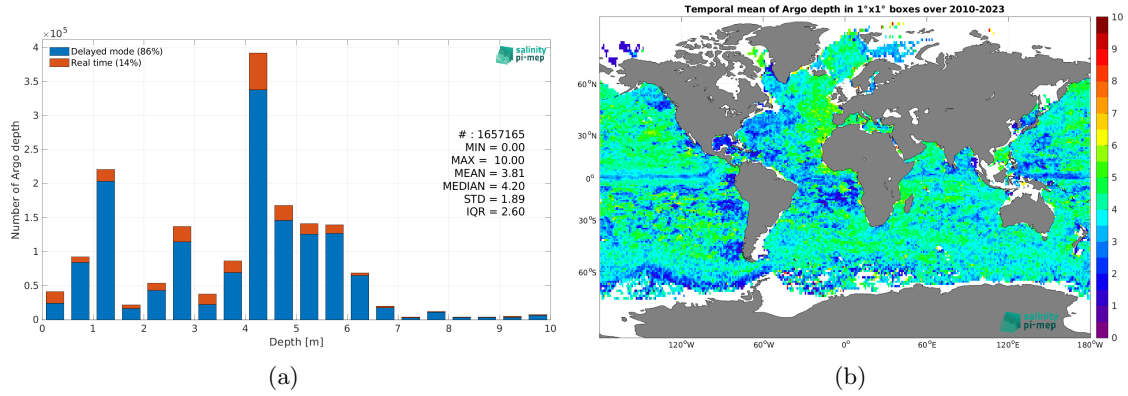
$\times 10^5$

4

3.5

3

2.5

2

1.5

1

0.5

0

Number of Argo depth

Delayed mode (86%)
Real time (14%)

salinity pi-mep

# : 1657165
MIN = 0.00
MAX = 10.00
MEAN = 3.81
MEDIAN = 4.20
STD = 1.89
IQR = 2.60

0 1 2 3 4 5 6 7 8 9 10

Depth [m]

(a)

Temporal mean of Argo depth in 1°x1° boxes over 2010-2023

60°N

30°N

0°

30°S

60°S

120°W 60°W 0° 60°E 120°E 180°W

salinity pi-mep

10
9
8
7
6
5
4
3
2
1
0

(b)